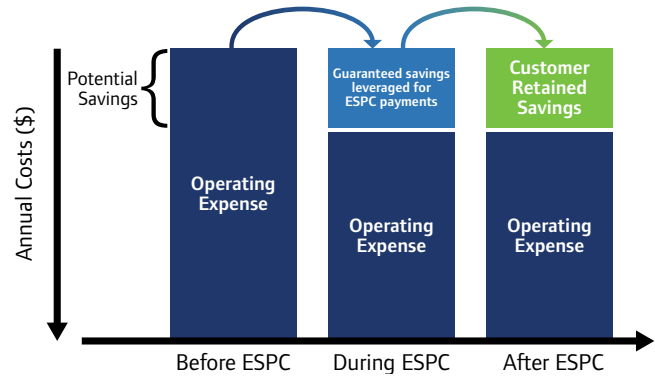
Annual Costs ($)

Potential Savings

Operating Expense

Guaranteed savings leveraged for ESPC payments

Operating Expense

Customer Retained Savings

Operating Expense

Before ESPC

During ESPC

After ESPC